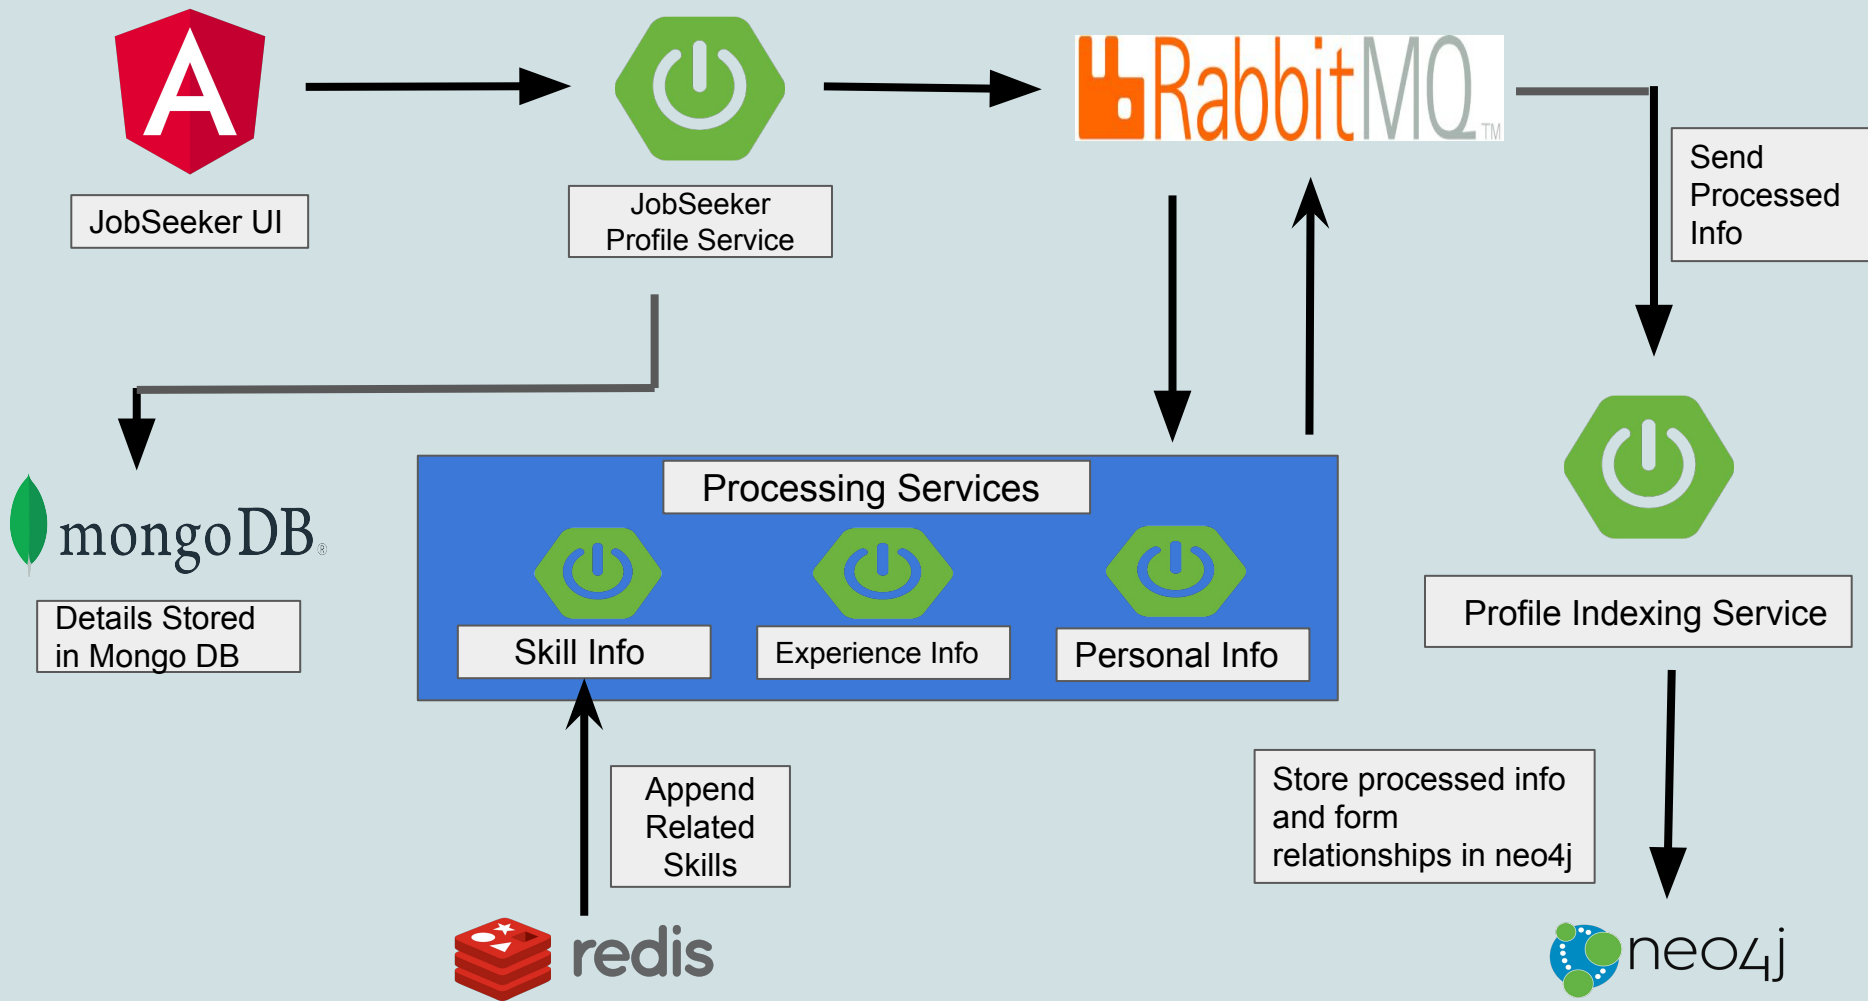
A

JobSeeker UI

JobSeeker Profile Service

RabbitMQ TM

Send Processed Info

mongoDB

Details Stored in Mongo DB

Processing Services

Skill Info

Experience Info

Personal Info

Profile Indexing Service

Append Related Skills

Store processed info and form relationships in neo4j

redis

neo4j